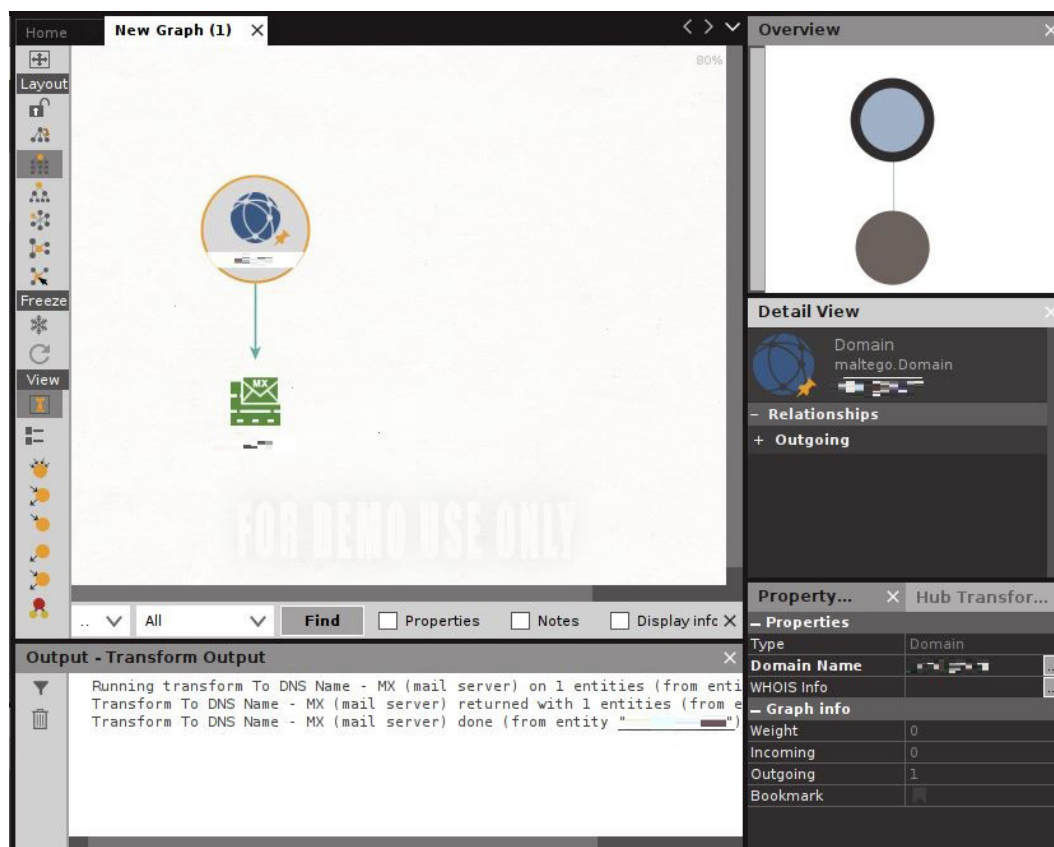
Home
New Graph (1) ×
Layout
Freeze
View
80%
MX
FOR DEMO USE ONLY
All
Find
Properties
Notes
Display info ×
Output - Transform Output
Running transform To DNS Name - MX (mail server) on 1 entities (from enti
Transform To DNS Name - MX (mail server) returned with 1 entities (from e
Transform To DNS Name - MX (mail server) done (from entity "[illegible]")
Overview
Detail View
Domain
maltego.Domain
– Relationships
+ Outgoing
Property... ×
Hub Transfor...
– Properties
| | |
|---|---|
| Type | Domain |
| Domain Name | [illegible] |
| WHOIS Info | |

– Graph info
| | |
|---|---|
| Weight | 0 |
| Incoming | 0 |
| Outgoing | 1 |
| Bookmark | |